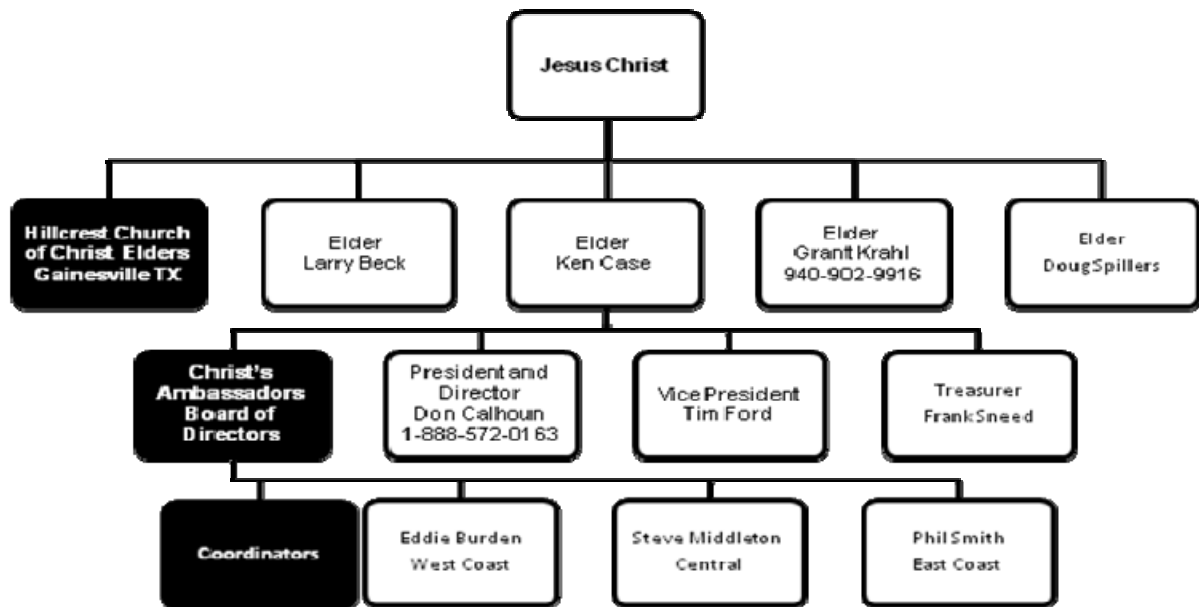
Jesus Christ

Hillcrest Church of Christ Elders Gainesville TX

Elder Larry Beck

Elder Ken Case

Elder Grantt Krahl 940-902-9916

Elder DougSpillers

Christ's Ambassadors Board of Directors

President and Director Don Calhoun 1-888-572-0163

Vice President Tim Ford

Treasurer FrankSneed

Coordinators

Eddie Burden West Coast

Steve Middleton Central

Phil Smith East Coast